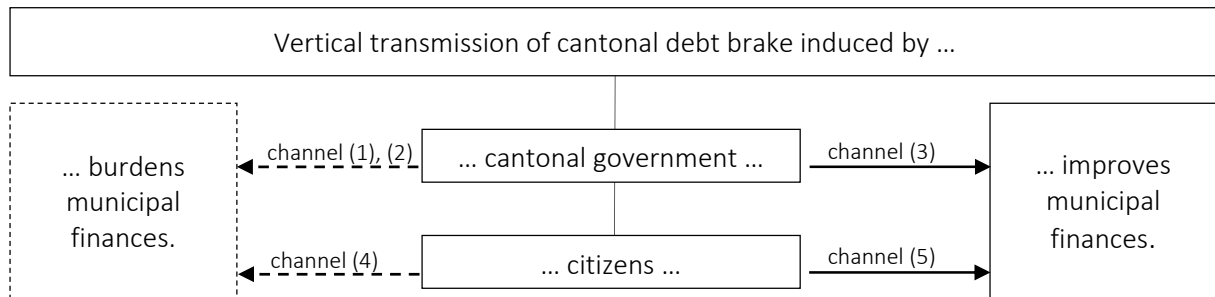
Vertical transmission of cantonal debt brake induced by …

… burdens municipal finances.

channel (1), (2)

… cantonal government …

channel (3)

… improves municipal finances.

channel (4)

… citizens …

channel (5)